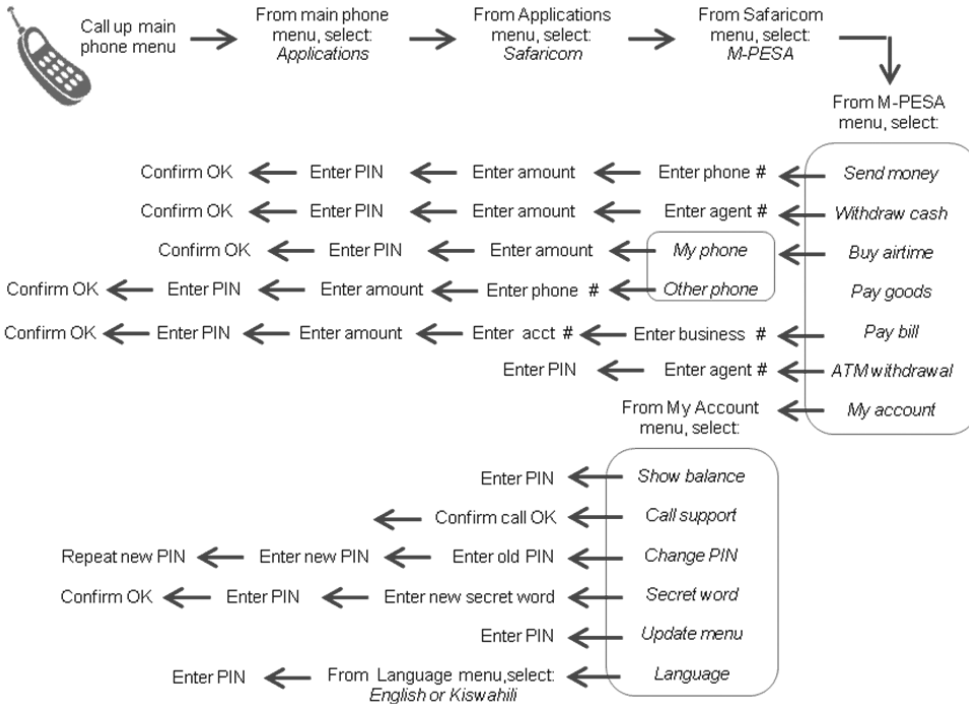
Call up main phone menu

From main phone menu, select: *Applications*

From Applications menu, select: *Safaricom*

From Safaricom menu, select: *M-PESA*

From M-PESA menu, select:

*Send money* — Enter phone # — Enter amount — Enter PIN — Confirm OK

*Withdraw cash* — Enter agent # — Enter amount — Enter PIN — Confirm OK

*Buy airtime* — *My phone* — Enter amount — Enter PIN — Confirm OK

*Other phone* — Enter phone # — Enter amount — Enter PIN — Confirm OK

*Pay goods*

*Pay bill* — Enter business # — Enter acct # — Enter amount — Enter PIN — Confirm OK

*ATM withdrawal* — Enter agent # — Enter PIN

*My account* — From My Account menu, select:

*Show balance* — Enter PIN

*Call support* — Confirm call OK

*Change PIN* — Enter old PIN — Enter new PIN — Repeat new PIN

*Secret word* — Enter new secret word — Enter PIN — Confirm OK

*Update menu* — Enter PIN

*Language* — From Language menu,select: *English or Kiswahili* — Enter PIN